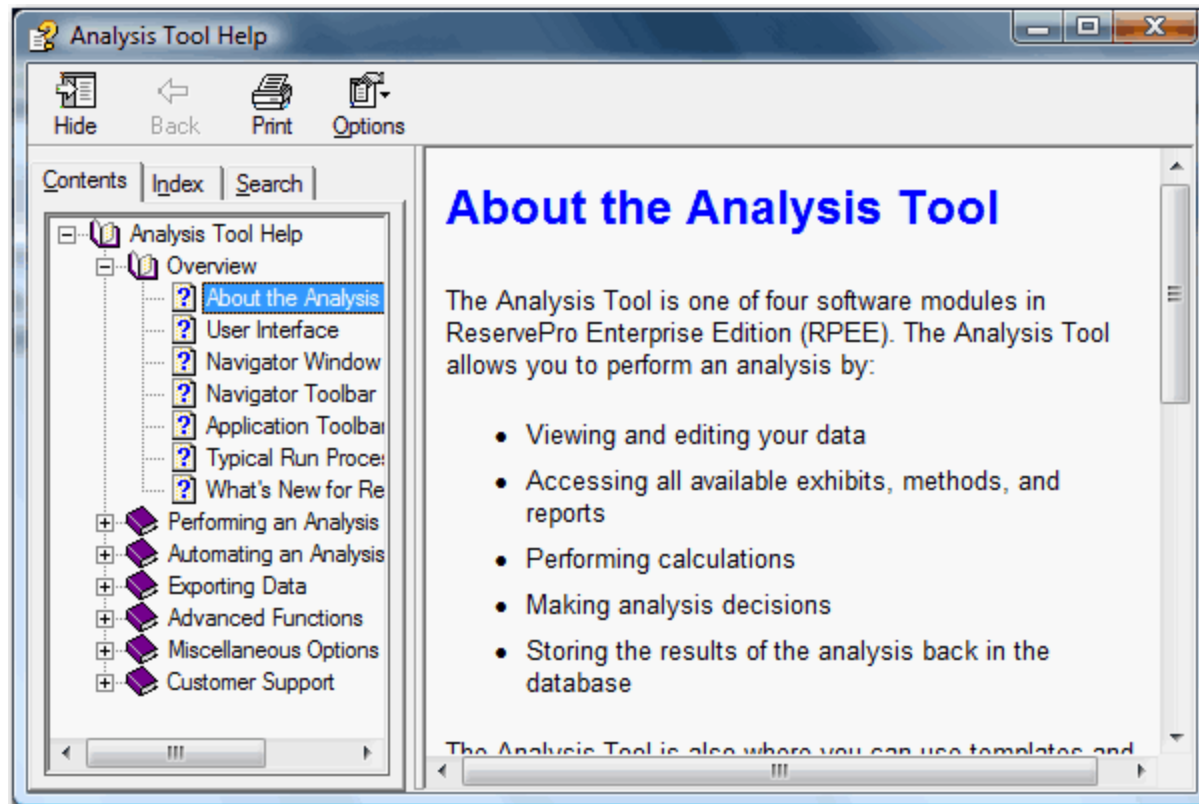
Analysis Tool Help

Hide Back Print Options

Contents Index Search

Analysis Tool Help
Overview
About the Analysis
User Interface
Navigator Window
Navigator Toolbar
Application Toolbar
Typical Run Proces
What's New for Re
Performing an Analysis
Automating an Analysis
Exporting Data
Advanced Functions
Miscellaneous Options
Customer Support

About the Analysis Tool

The Analysis Tool is one of four software modules in ReservePro Enterprise Edition (RPEE). The Analysis Tool allows you to perform an analysis by:

- Viewing and editing your data
- Accessing all available exhibits, methods, and reports
- Performing calculations
- Making analysis decisions
- Storing the results of the analysis back in the database

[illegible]